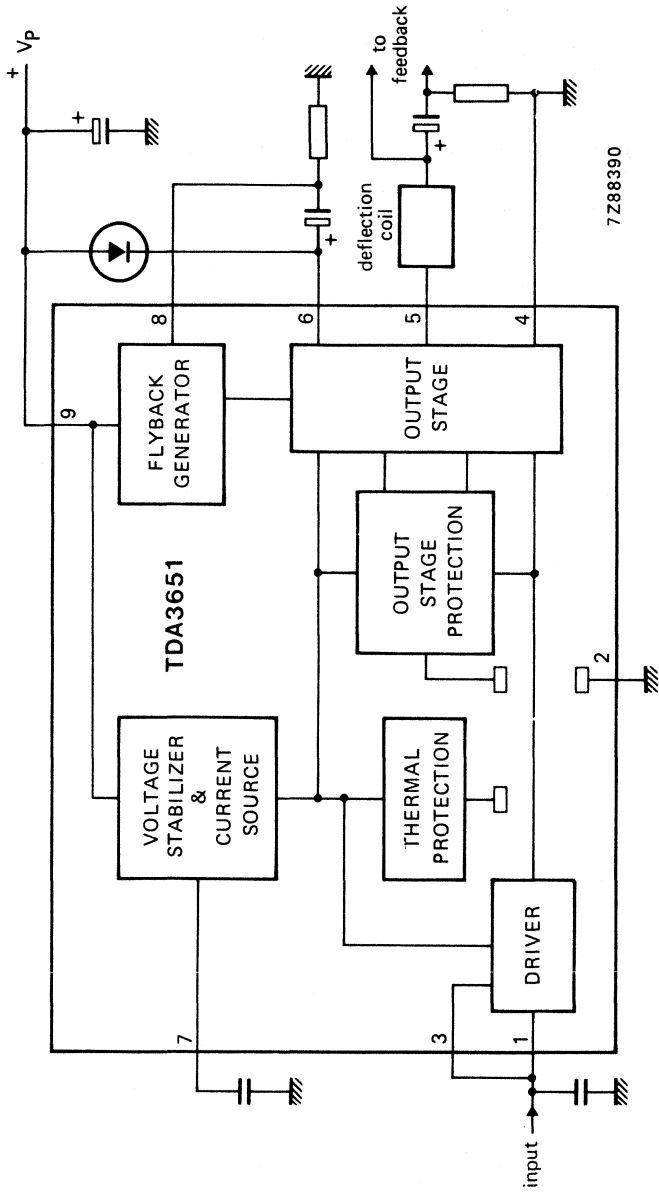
+ $V_P$

+

to feedback

+

deflection coil

+

7Z88390

8

6

5

4

9

FLYBACK GENERATOR

OUTPUT STAGE

TDA3651

OUTPUT STAGE PROTECTION

2

VOLTAGE STABILIZER & CURRENT SOURCE

THERMAL PROTECTION

DRIVER

7

3

1

input